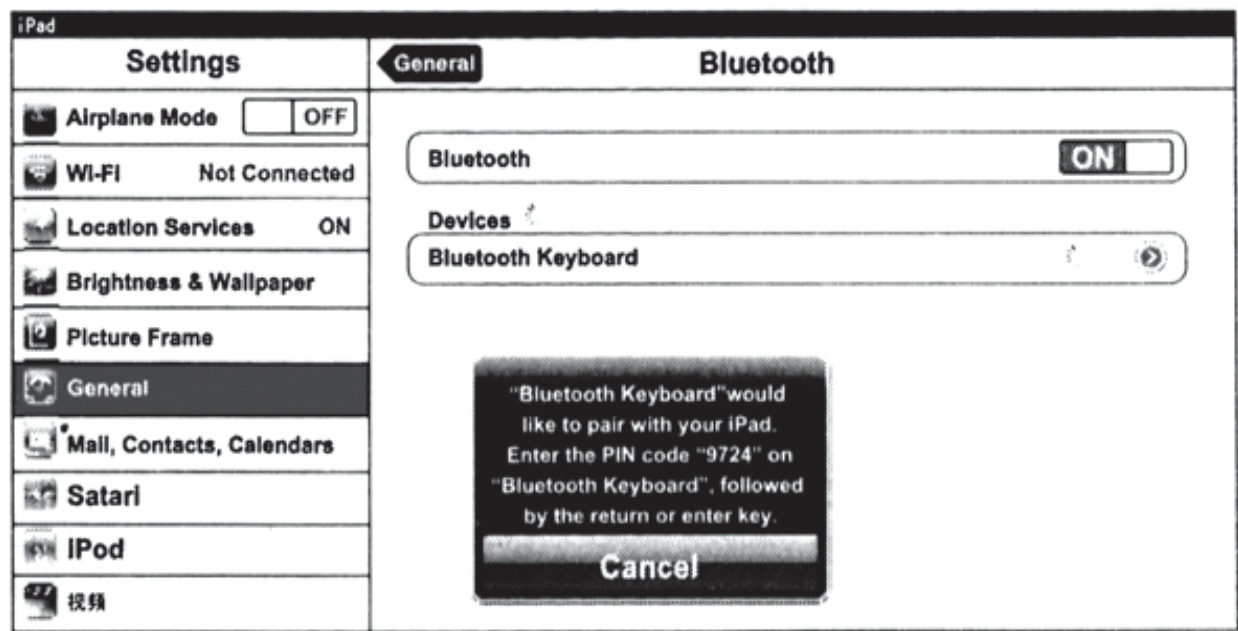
iPad

Settings

Airplane Mode OFF

Wi-Fi Not Connected

Location Services ON

Brightness & Wallpaper

Picture Frame

General

Mail, Contacts, Calendars

Safari

iPod

视频

General

Bluetooth

Bluetooth ON

Devices

Bluetooth Keyboard

"Bluetooth Keyboard"would like to pair with your iPad. Enter the PIN code "9724" on "Bluetooth Keyboard", followed by the return or enter key.

Cancel